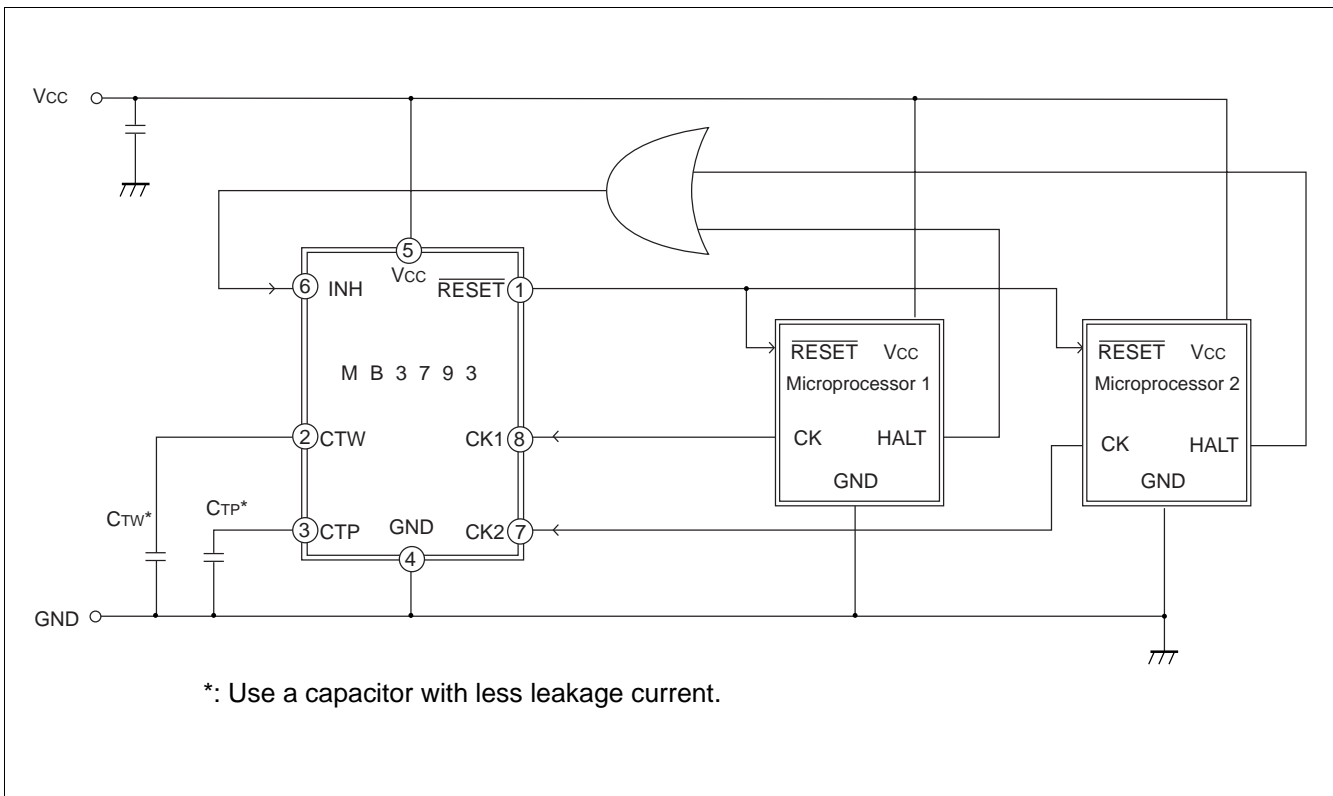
VCC

5
VCC
6 INH
$\overline{RESET}$ 1

MB3793

2 CTW
CK1 8

CTW*
CTP*
3 CTP
GND
CK2 7
4

$\overline{RESET}$ VCC
Microprocessor 1
CK HALT
GND

$\overline{RESET}$ VCC
Microprocessor 2
CK HALT
GND

GND

*: Use a capacitor with less leakage current.